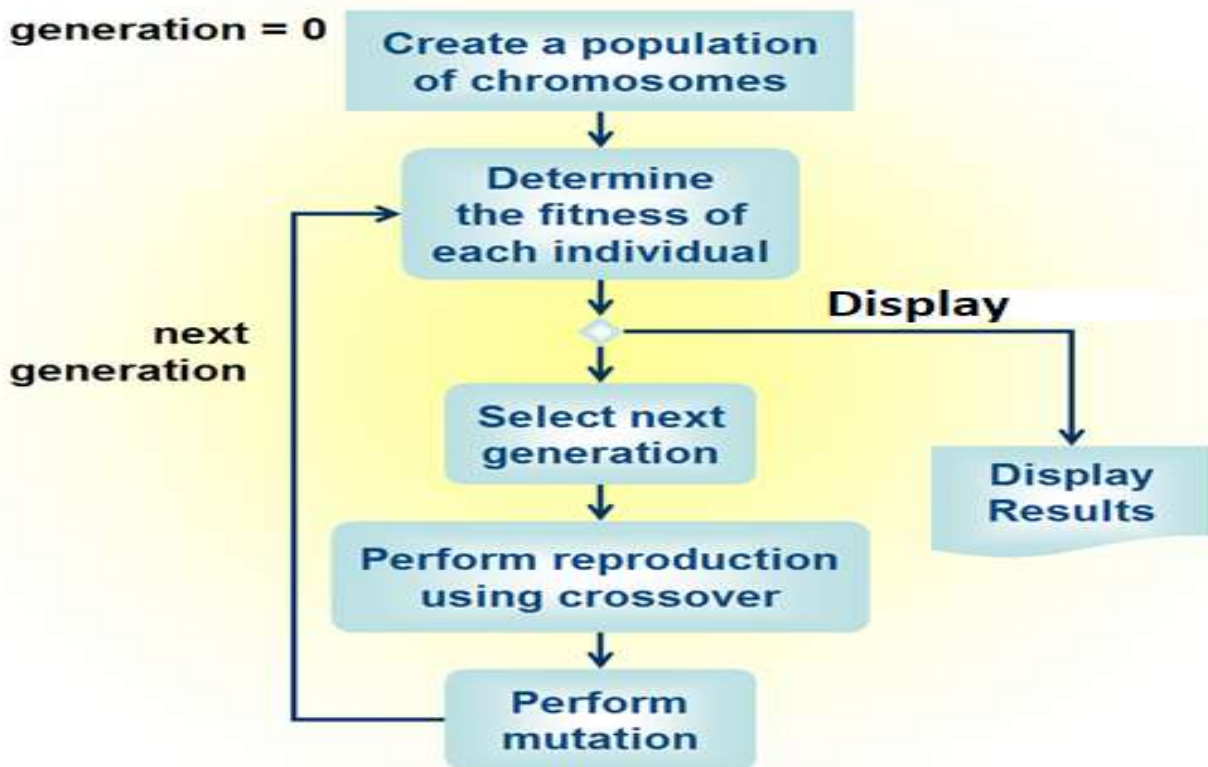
generation = 0

Create a population of chromosomes

Determine the fitness of each individual

next generation

Display

Select next generation

Display Results

Perform reproduction using crossover

Perform mutation